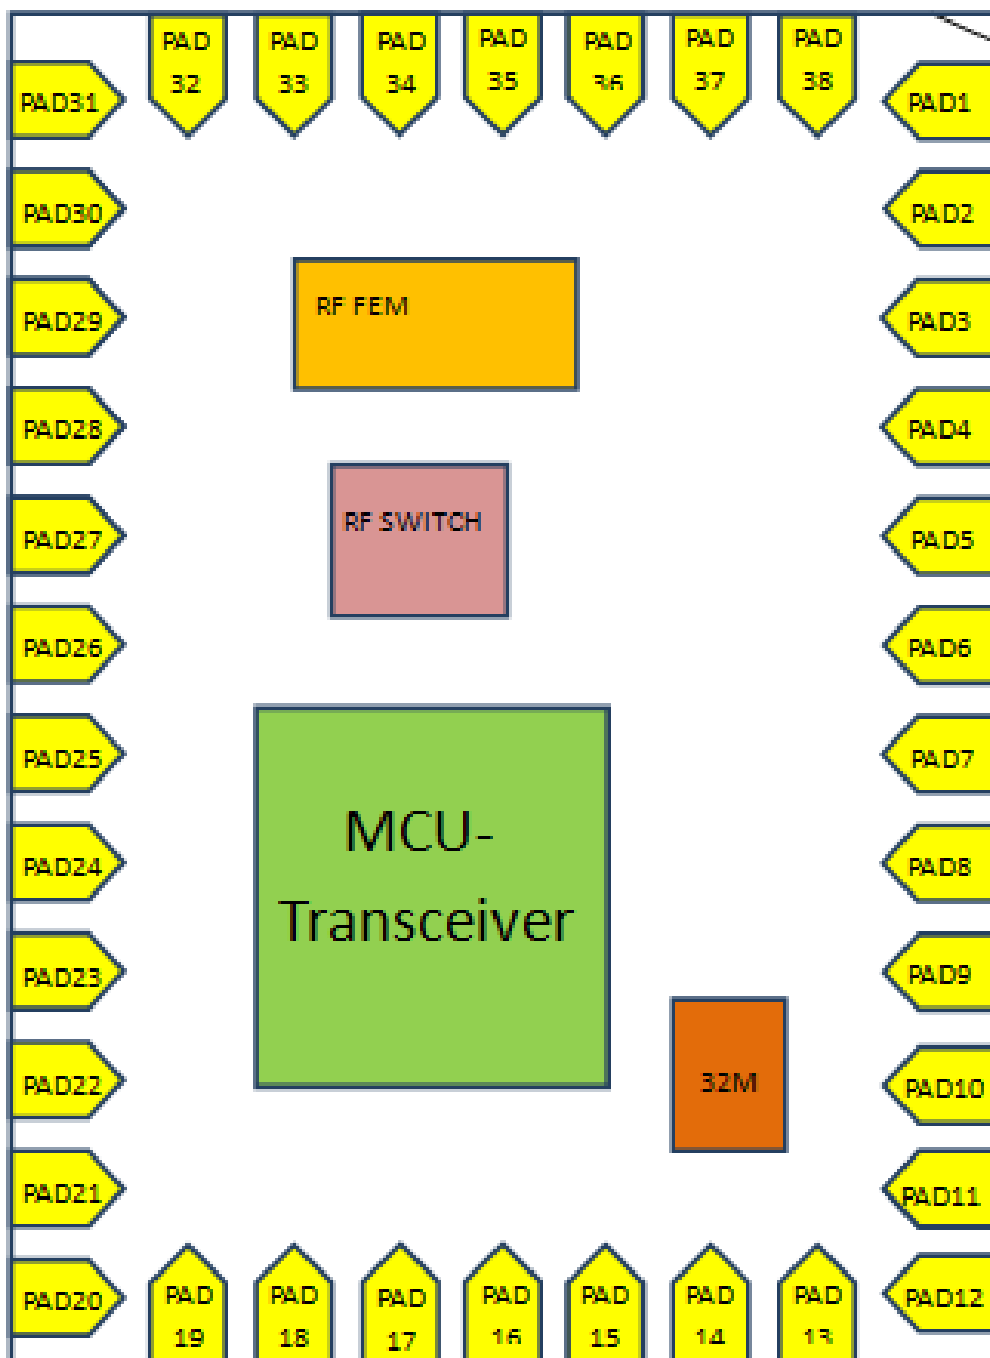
PAD 32
PAD 33
PAD 34
PAD 35
PAD 36
PAD 37
PAD 38

PAD31
PAD1
PAD30
PAD2
PAD29
PAD3
PAD28
PAD4
PAD27
PAD5
PAD26
PAD6
PAD25
PAD7
PAD24
PAD8
PAD23
PAD9
PAD22
PAD10
PAD21
PAD11
PAD20
PAD12

RF FEM

RF SWITCH

MCU-Transceiver

32M

PAD 19
PAD 18
PAD 17
PAD 16
PAD 15
PAD 14
PAD 13